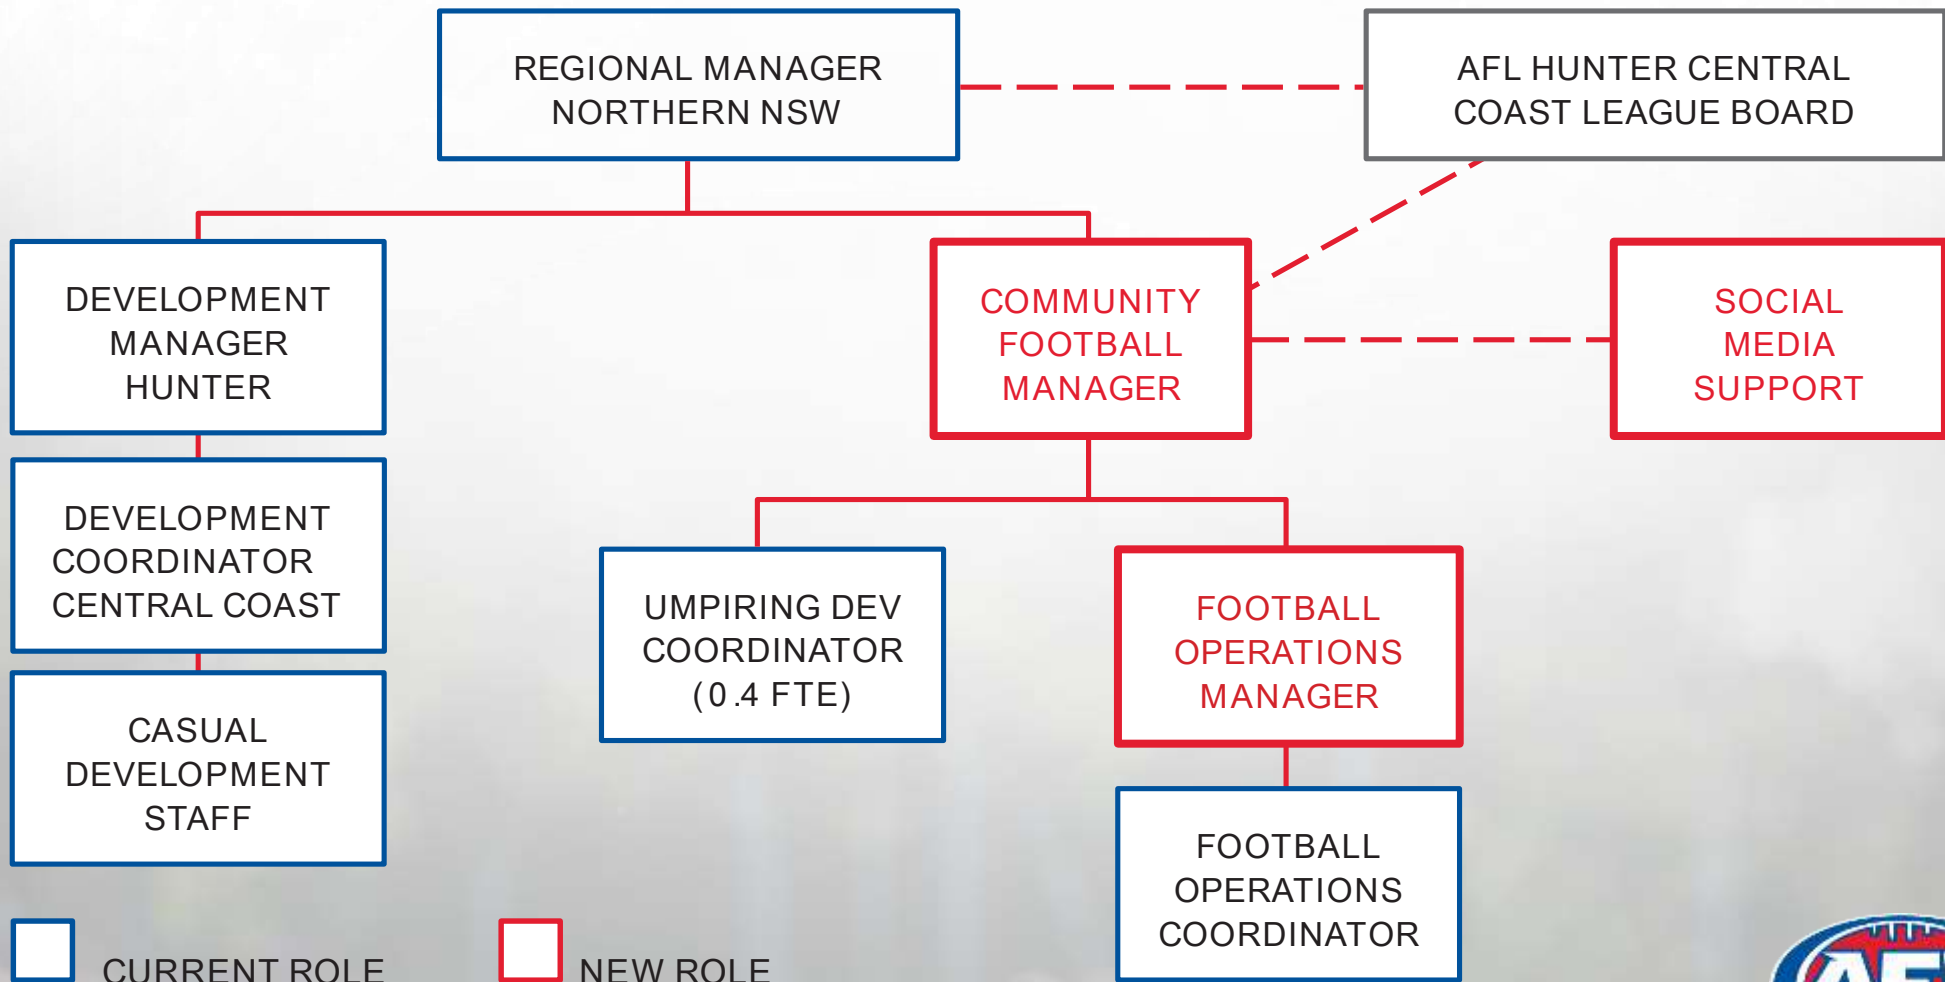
REGIONAL MANAGER NORTHERN NSW

AFL HUNTER CENTRAL COAST LEAGUE BOARD

DEVELOPMENT MANAGER HUNTER

COMMUNITY FOOTBALL MANAGER

SOCIAL MEDIA SUPPORT

DEVELOPMENT COORDINATOR CENTRAL COAST

UMPIRING DEV COORDINATOR (0.4 FTE)

FOOTBALL OPERATIONS MANAGER

CASUAL DEVELOPMENT STAFF

FOOTBALL OPERATIONS COORDINATOR

CURRENT ROLE

NEW ROLE

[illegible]